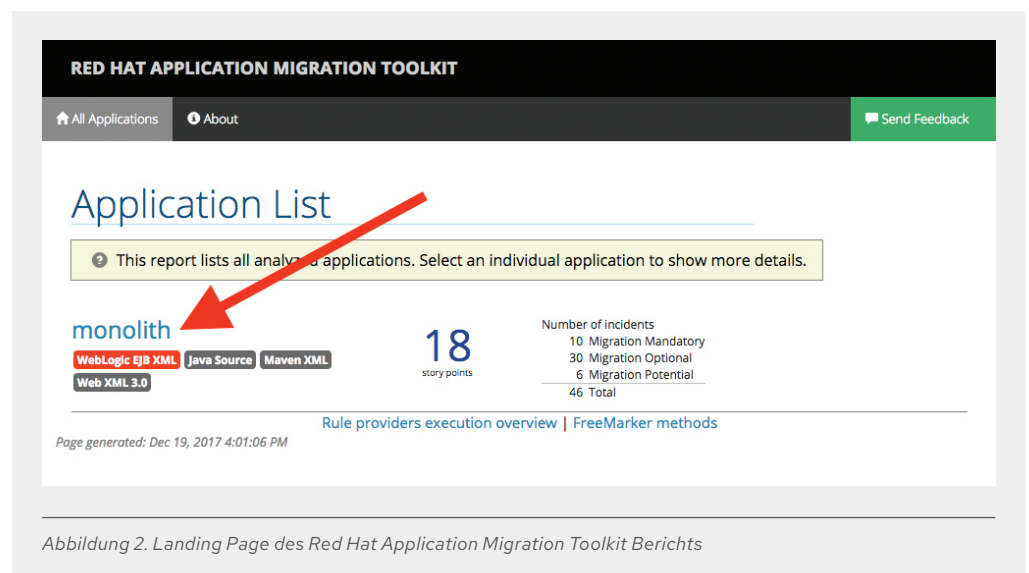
RED HAT APPLICATION MIGRATION TOOLKIT

All Applications
About
Send Feedback

Application List

This report lists all analy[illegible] applications. Select an individual application to show more details.

monolith
WebLogic EJB XML
Java Source
Maven XML
Web XML 3.0

18
story points

Number of incidents

| | |
|---|---|
| 10 | Migration Mandatory |
| 30 | Migration Optional |
| 6 | Migration Potential |
| 46 | Total |

Rule providers execution overview | FreeMarker methods

Page generated: Dec 19, 2017 4:01:06 PM

Abbildung 2. Landing Page des Red Hat Application Migration Toolkit Berichts